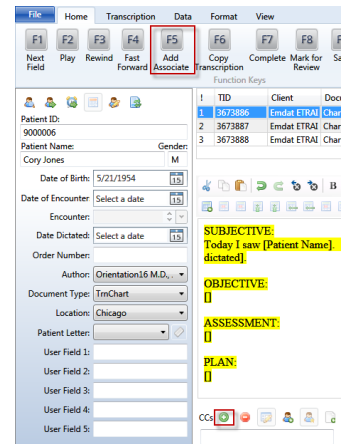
File Home Transcription Data Format View

F1 Next Field
F2 Play
F3 Rewind
F4 Fast Forward
F5 Add Associate
F6 Copy Transcription
F7 Complete
F8 Mark for Review
Sa

Function Keys

Patient ID:
9000006
Patient Name: Gender:
Cory Jones M
Date of Birth: 5/21/1954
Date of Encounter: Select a date
Encounter:
Date Dictated: Select a date
Order Number:
Author: Orientation16 M.D.,
Document Type: TrnChart
Location: Chicago
Patient Letter:
User Field 1:
User Field 2:
User Field 3:
User Field 4:
User Field 5:

| ! | TID | Client | Docu |
|---|---|---|---|
| 1 | 3673886 | Emdat ETRAI | Char |
| 2 | 3673887 | Emdat ETRAI | Char |
| 3 | 3673888 | Emdat ETRAI | Char |

SUBJECTIVE:
Today I saw [Patient Name]. dictated].

OBJECTIVE:
[]

ASSESSMENT:
[]

PLAN:
[]

CCs